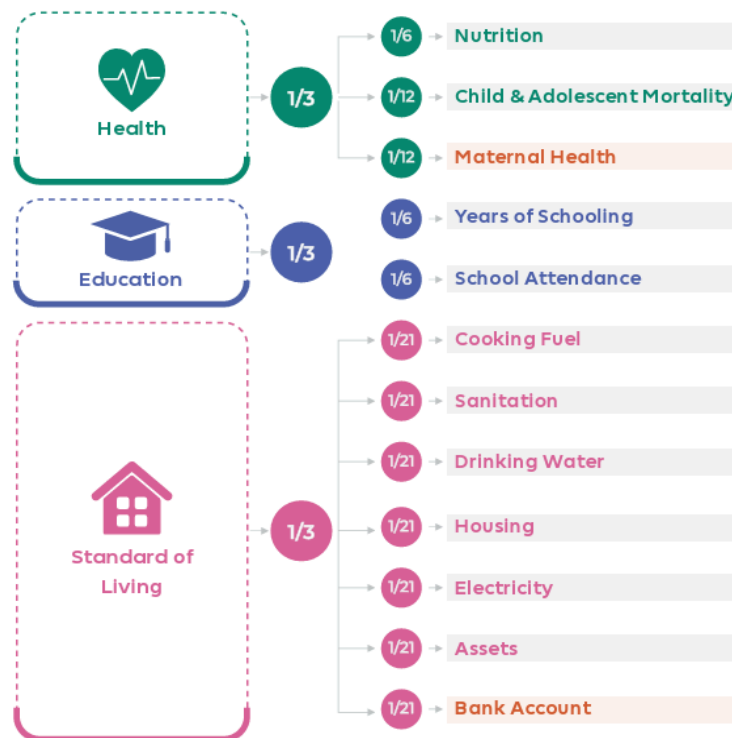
Health

1/3

1/6 Nutrition

1/12 Child & Adolescent Mortality

1/12 Maternal Health

Education

1/3

1/6 Years of Schooling

1/6 School Attendance

Standard of Living

1/3

1/21 Cooking Fuel

1/21 Sanitation

1/21 Drinking Water

1/21 Housing

1/21 Electricity

1/21 Assets

1/21 Bank Account